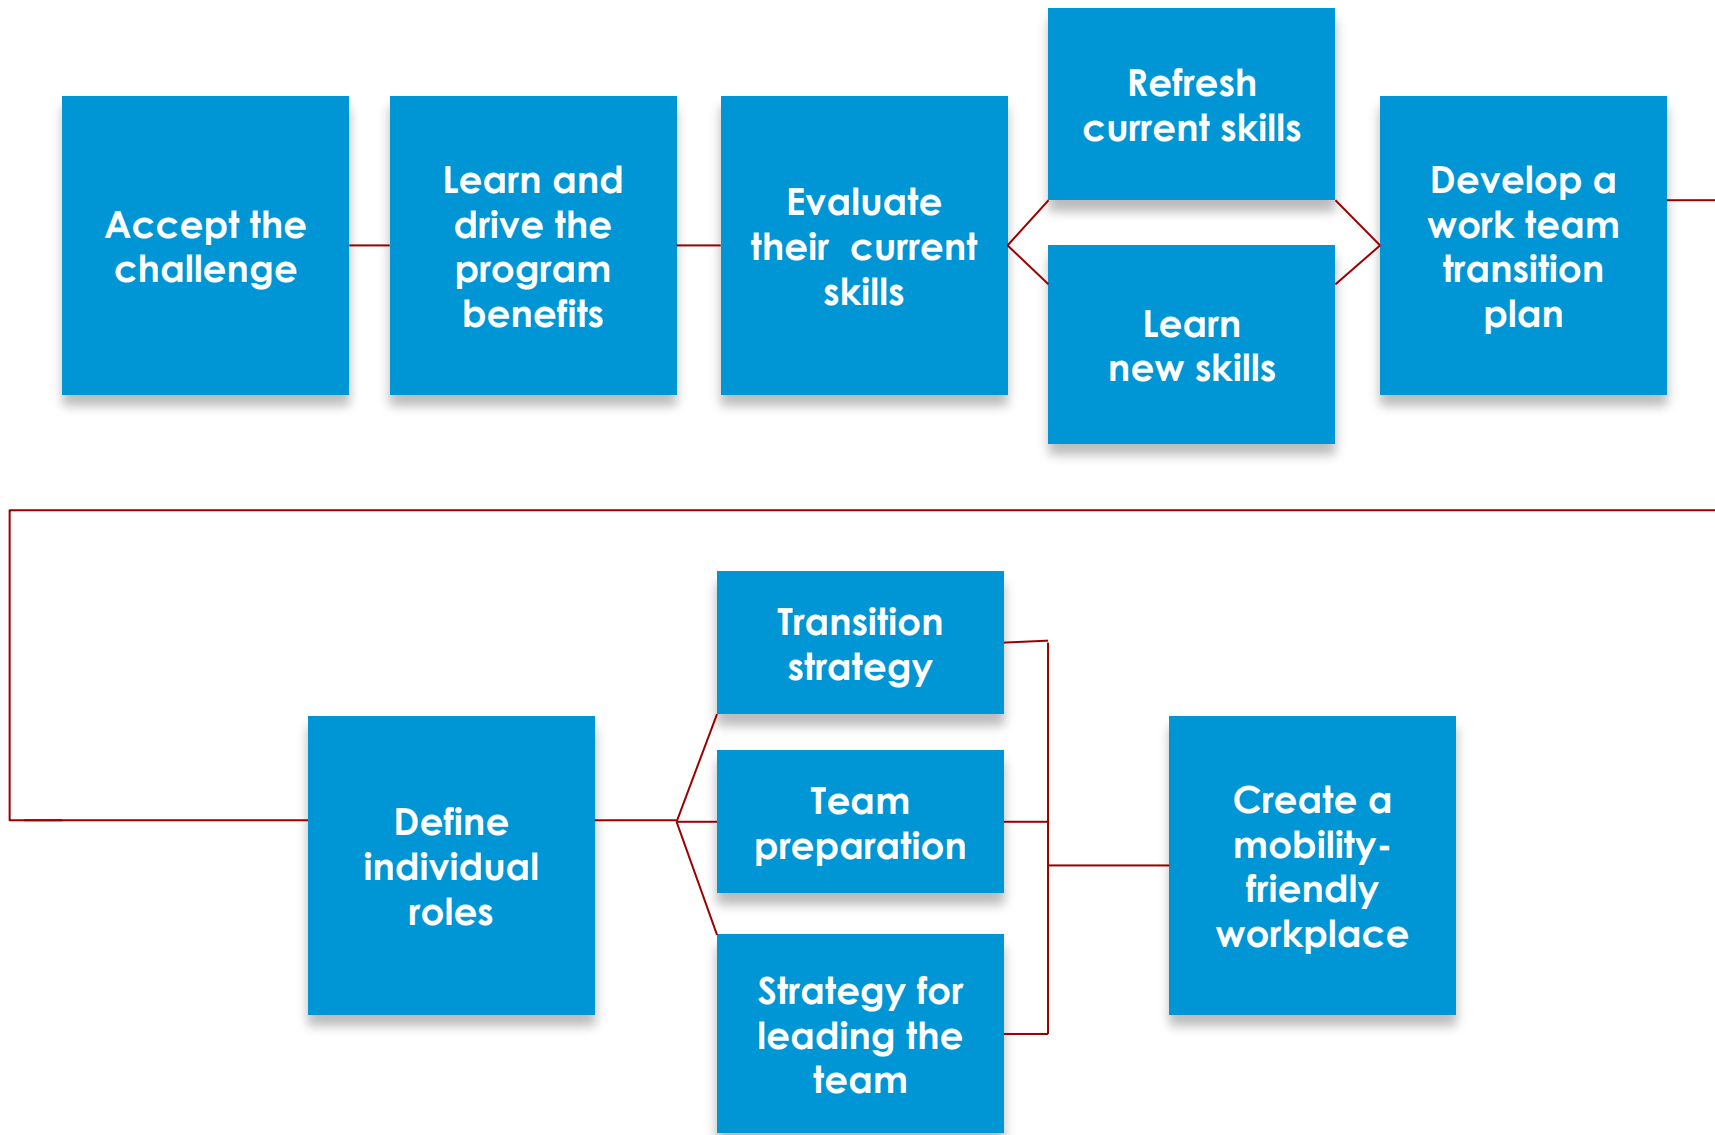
Accept the challenge

Learn and drive the program benefits

Evaluate their current skills

Refresh current skills

Learn new skills

Develop a work team transition plan

Define individual roles

Transition strategy

Team preparation

Strategy for leading the team

Create a mobility-friendly workplace